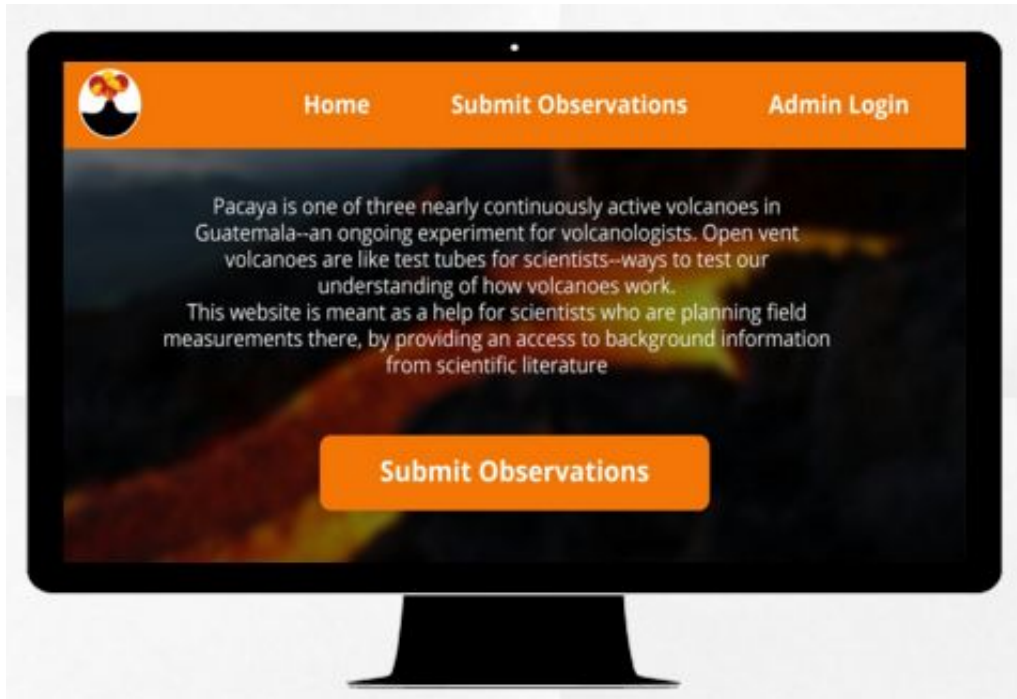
Home Submit Observations Admin Login

Pacaya is one of three nearly continuously active volcanoes in Guatemala--an ongoing experiment for volcanologists. Open vent volcanoes are like test tubes for scientists--ways to test our understanding of how volcanoes work.
This website is meant as a help for scientists who are planning field measurements there, by providing an access to background information from scientific literature

Submit Observations